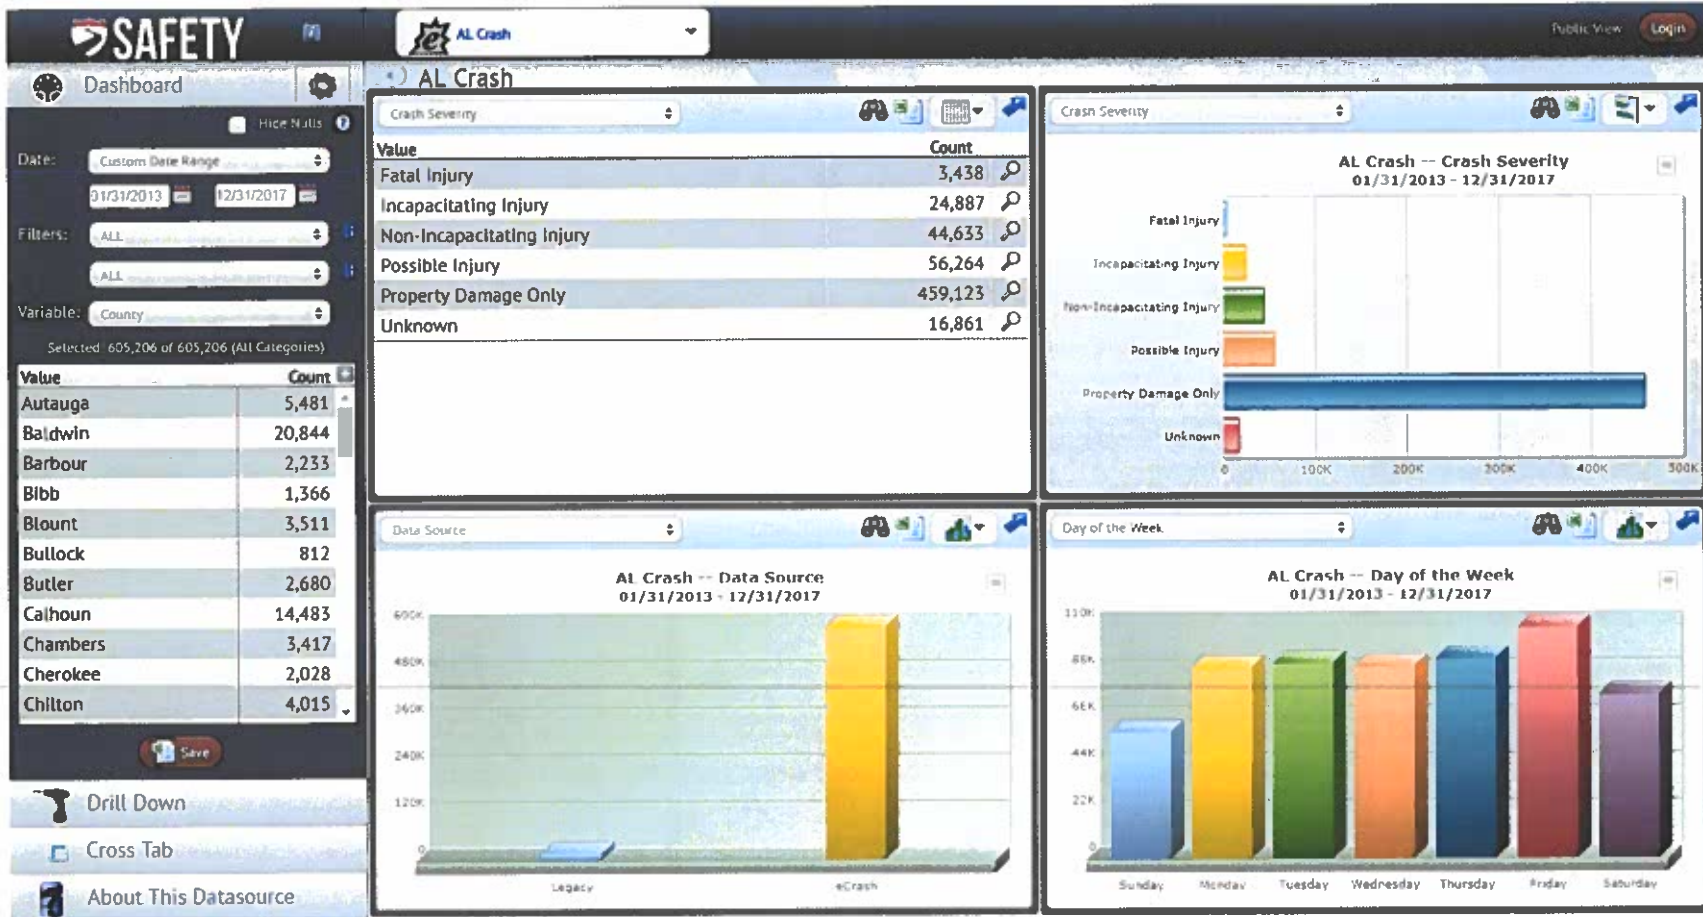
SAFETY

AL Crash

Public View Login

Dashboard

AL Crash

Hide Nulls

Date: Custom Date Range

01/31/2013 12/31/2017

Filters: ALL

ALL

Variable: County

Selected: 605,206 of 605,206 (All Categories)

| Value | Count |
|---|---|
| Autauga | 5,481 |
| Baldwin | 20,844 |
| Barbour | 2,233 |
| Bibb | 1,366 |
| Blount | 3,511 |
| Bullock | 812 |
| Butler | 2,680 |
| Calhoun | 14,483 |
| Chambers | 3,417 |
| Cherokee | 2,028 |
| Chilton | 4,015 |

Save

Drill Down

Cross Tab

About This Datasource

Crash Severity

| Value | Count |
|---|---|
| Fatal Injury | 3,438 |
| Incapacitating Injury | 24,887 |
| Non-Incapacitating Injury | 44,633 |
| Possible Injury | 56,264 |
| Property Damage Only | 459,123 |
| Unknown | 16,861 |

Crash Severity

AL Crash -- Crash Severity
01/31/2013 - 12/31/2017

Fatal Injury
Incapacitating Injury
Non-Incapacitating Injury
Possible Injury
Property Damage Only
Unknown

0 100K 200K 300K 400K 500K

Data Source

AL Crash -- Data Source
01/31/2013 - 12/31/2017

600K 480K 360K 240K 120K 0

Legacy eCrash

Day of the Week

AL Crash -- Day of the Week
01/31/2013 - 12/31/2017

110K 88K 66K 44K 22K 0

Sunday Monday Tuesday Wednesday Thursday Friday Saturday